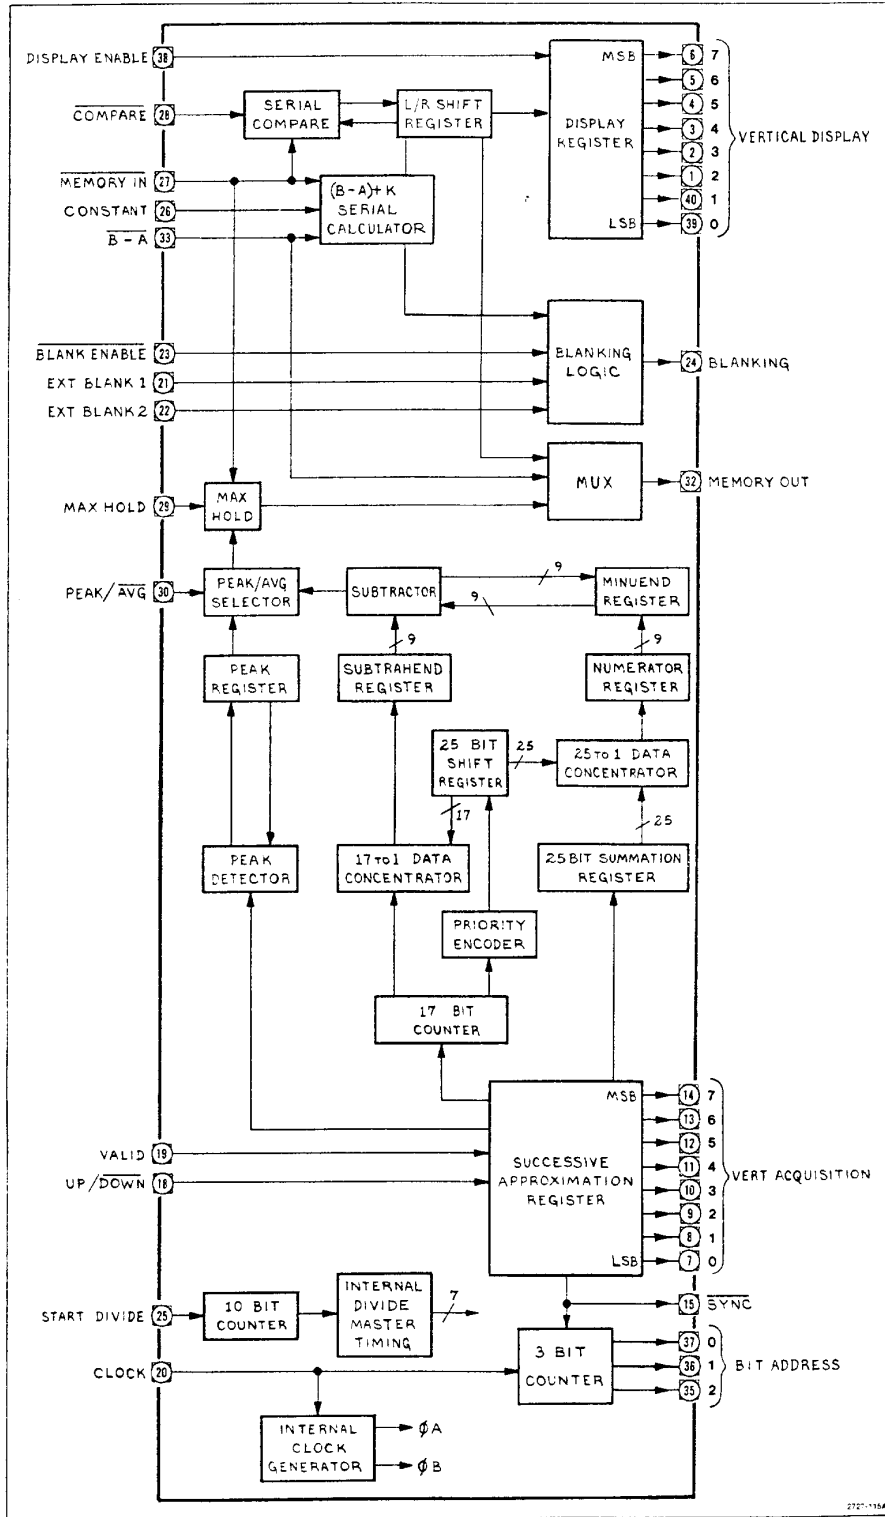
DISPLAY ENABLE 38
$\overline{\text{COMPARE}}$ 28
$\overline{\text{MEMORY IN}}$ 27
CONSTANT 26
$\overline{\text{B - A}}$ 33

SERIAL COMPARE
L/R SHIFT REGISTER
(B-A)+K SERIAL CALCULATOR

DISPLAY REGISTER
MSB 6 7
5 6
4 5
3 4
2 3
1 2
40 1
LSB 39 0
VERTICAL DISPLAY

$\overline{\text{BLANK ENABLE}}$ 23
EXT BLANK 1 21
EXT BLANK 2 22
BLANKING LOGIC
24 BLANKING

MUX
32 MEMORY OUT

MAX HOLD 29
MAX HOLD

PEAK/$\overline{\text{AVG}}$ 30
PEAK/AVG SELECTOR
SUBTRACTOR
9
9
MINUEND REGISTER
9
9
PEAK REGISTER
SUBTRAHEND REGISTER
NUMERATOR REGISTER
25 BIT SHIFT REGISTER
25
25 TO 1 DATA CONCENTRATOR
17
25
PEAK DETECTOR
17 TO 1 DATA CONCENTRATOR
25 BIT SUMMATION REGISTER
PRIORITY ENCODER
17 BIT COUNTER

VALID 19
UP/$\overline{\text{DOWN}}$ 18
SUCCESSIVE APPROXIMATION REGISTER
MSB 14 7
13 6
12 5
11 4
10 3
9 2
8 1
LSB 7 0
VERT ACQUISITION

START DIVIDE 25
10 BIT COUNTER
INTERNAL DIVIDE MASTER TIMING
7
15 $\overline{\text{SYNC}}$

CLOCK 20
3 BIT COUNTER
37 0
36 1
35 2
BIT ADDRESS

INTERNAL CLOCK GENERATOR
ØA
ØB

2727-115A